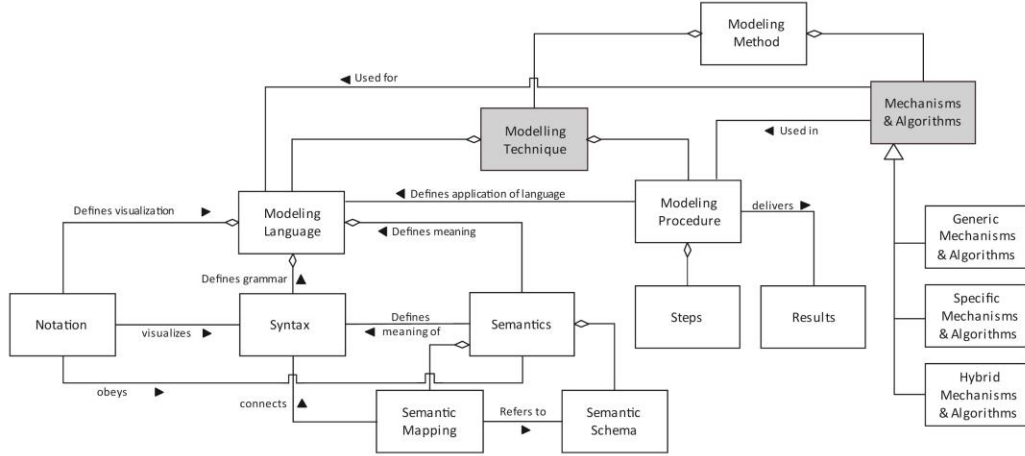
Modeling Method

◀ Used for

Mechanisms & Algorithms

Modelling Technique

◀ Used in

Defines visualization ▶

Modeling Language

◀ Defines application of language

Modeling Procedure

delivers ▶

◀ Defines meaning

Generic Mechanisms & Algorithms

Defines grammar ▲

Notation

visualizes ▶

Syntax

Defines ◀ meaning of

Semantics

Steps

Results

Specific Mechanisms & Algorithms

obeys ▶

connects ▲

Semantic Mapping

Refers to ▶

Semantic Schema

Hybrid Mechanisms & Algorithms